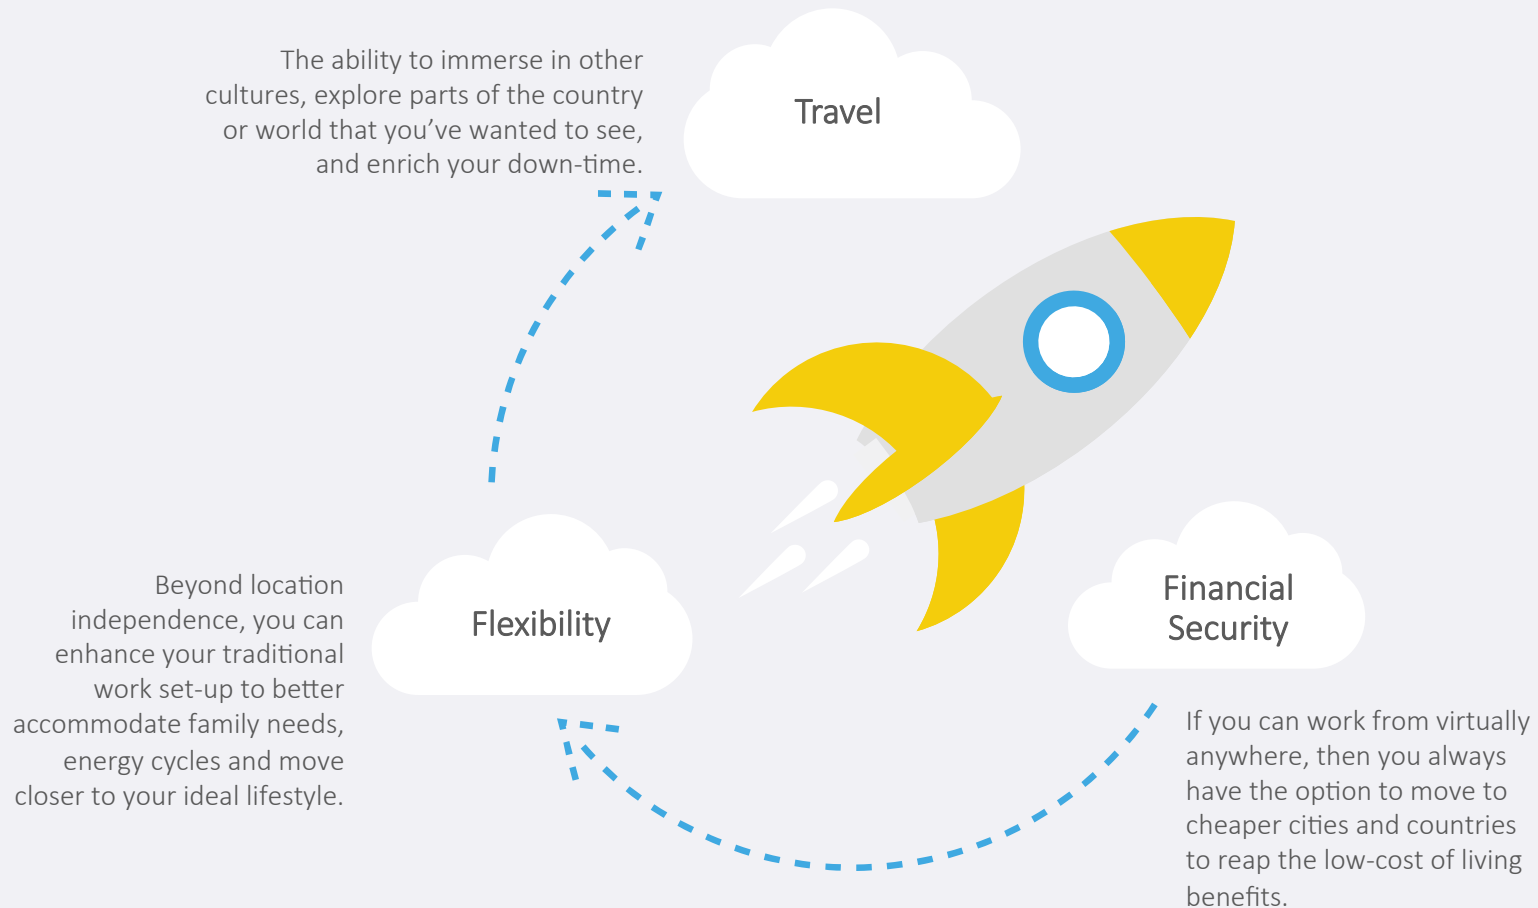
The ability to immerse in other cultures, explore parts of the country or world that you've wanted to see, and enrich your down-time.

Travel

Flexibility

Financial Security

Beyond location independence, you can enhance your traditional work set-up to better accommodate family needs, energy cycles and move closer to your ideal lifestyle.

If you can work from virtually anywhere, then you always have the option to move to cheaper cities and countries to reap the low-cost of living benefits.